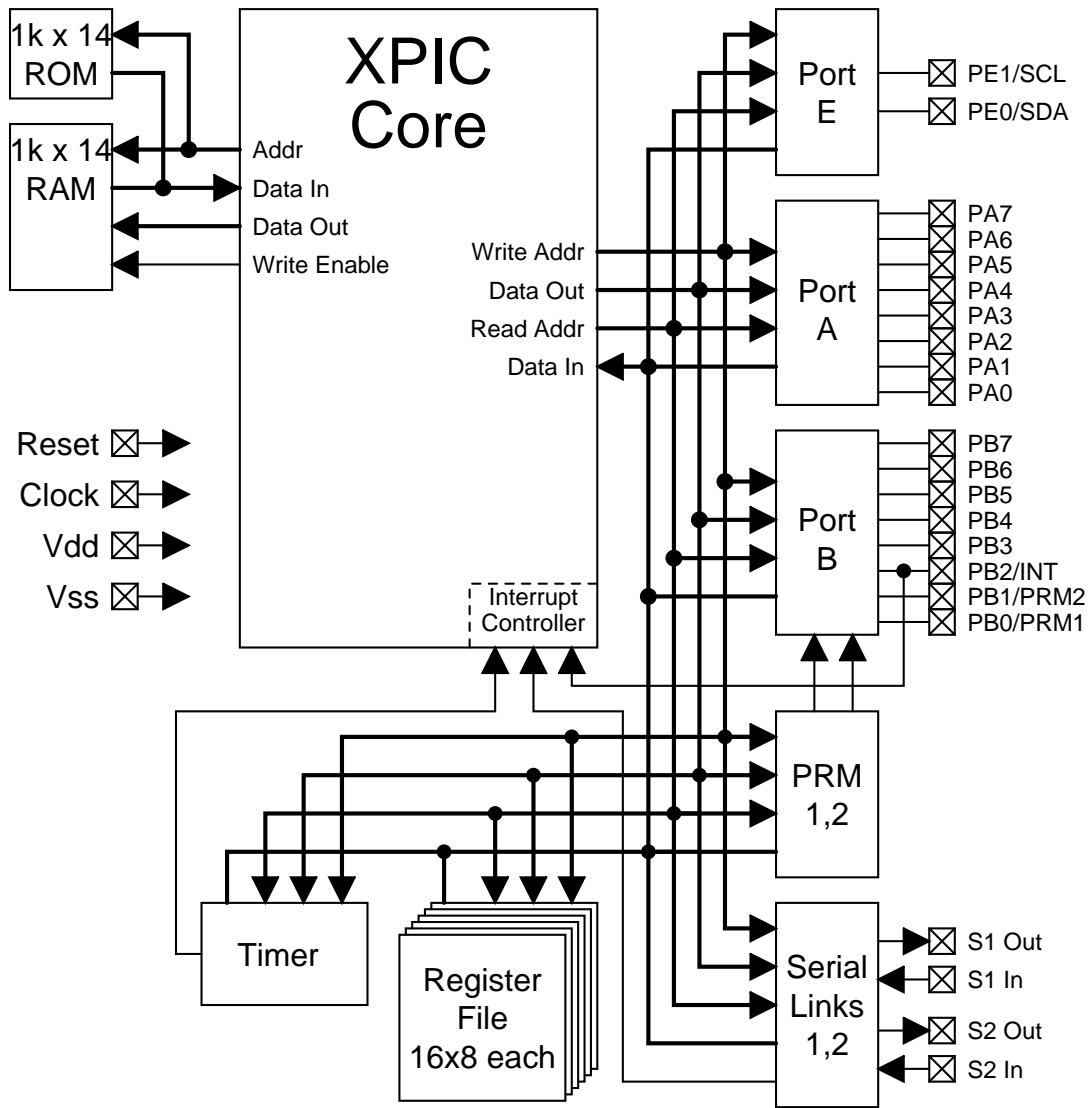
1k x 14
ROM

1k x 14
RAM

XPIC
Core

Addr
Data In
Data Out
Write Enable

Write Addr
Data Out
Read Addr
Data In

Interrupt
Controller

Reset
Clock
Vdd
Vss

Port
E

PE1/SCL
PE0/SDA

Port
A

PA7
PA6
PA5
PA4
PA3
PA2
PA1
PA0

Port
B

PB7
PB6
PB5
PB4
PB3
PB2/INT
PB1/PRM2
PB0/PRM1

PRM
1,2

Timer

Register
File
16x8 each

Serial
Links
1,2

S1 Out
S1 In
S2 Out
S2 In